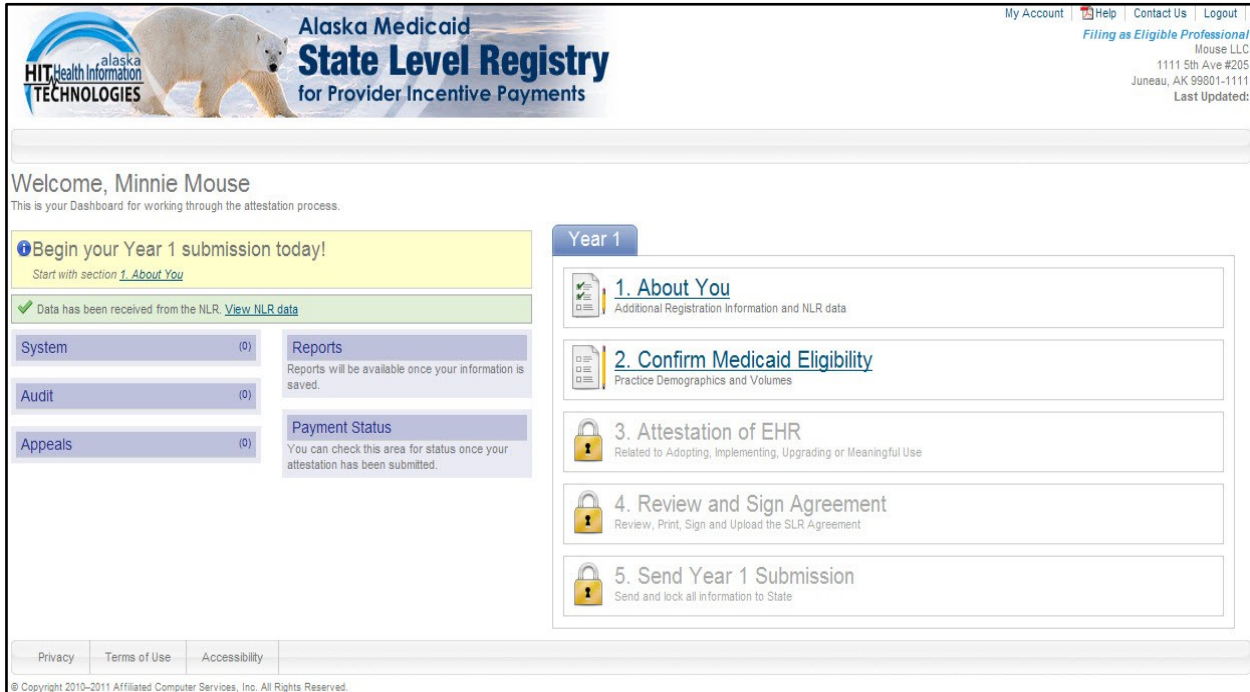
HIT alaska Health Information TECHNOLOGIES

Alaska Medicaid
State Level Registry
for Provider Incentive Payments

My Account | Help | Contact Us | Logout
Filing as Eligible Professional
Mouse LLC
1111 5th Ave #205
Juneau, AK 99801-1111
Last Updated:

Welcome, Minnie Mouse
This is your Dashboard for working through the attestation process.

Begin your Year 1 submission today!
Start with section 1. About You

Data has been received from the NLR. View NLR data

System (0)

Audit (0)

Appeals (0)

Reports
Reports will be available once your information is saved.

Payment Status
You can check this area for status once your attestation has been submitted.

Year 1

1. About You
Additional Registration Information and NLR data

2. Confirm Medicaid Eligibility
Practice Demographics and Volumes

3. Attestation of EHR
Related to Adopting, Implementing, Upgrading or Meaningful Use

4. Review and Sign Agreement
Review, Print, Sign and Upload the SLR Agreement

5. Send Year 1 Submission
Send and lock all information to State

Privacy | Terms of Use | Accessibility

© Copyright 2010–2011 Affiliated Computer Services, Inc. All Rights Reserved.